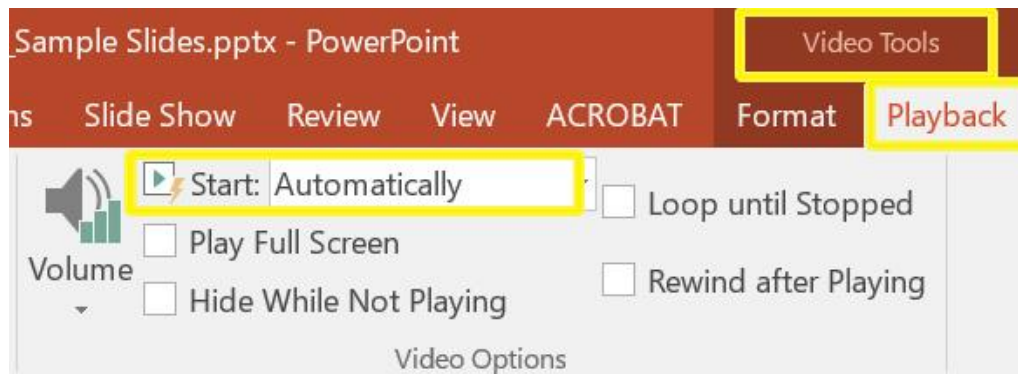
_Sample Slides.pptx - PowerPoint

Video Tools

ns Slide Show Review View ACROBAT Format Playback

Volume

Start: Automatically

Play Full Screen

Hide While Not Playing

Loop until Stopped

Rewind after Playing

Video Options